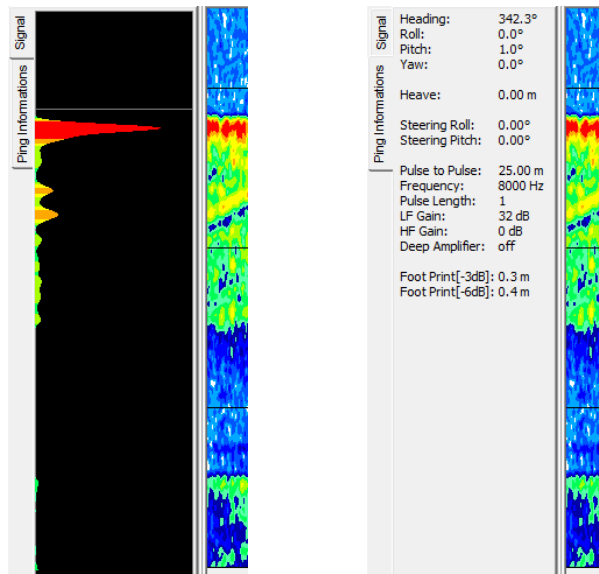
Signal
Ping Informations

Signal
Ping Informations

Heading: 342.3°
Roll: 0.0°
Pitch: 1.0°
Yaw: 0.0°

Heave: 0.00 m

Steering Roll: 0.00°
Steering Pitch: 0.00°

Pulse to Pulse: 25.00 m
Frequency: 8000 Hz
Pulse Length: 1
LF Gain: 32 dB
HF Gain: 0 dB
Deep Amplifier: off

Foot Print[-3dB]: 0.3 m
Foot Print[-6dB]: 0.4 m